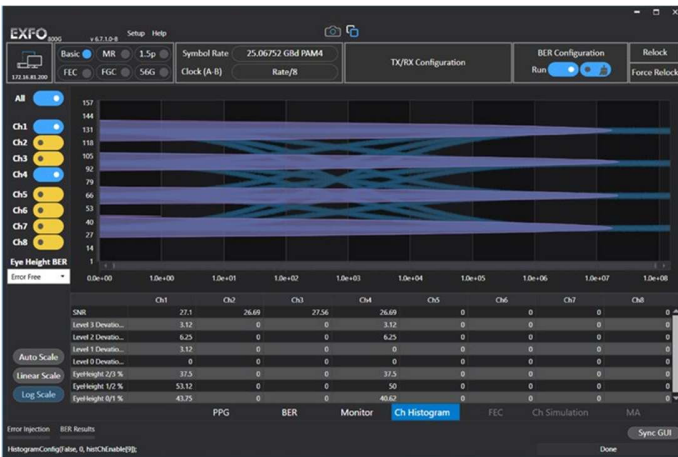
EXFO 800G v 6.7.1.0-8 Setup Help

172.16.81.200

Basic MR 1.5p
FEC FGC 56G

Symbol Rate 25.06752 GBd PAM4
Clock (A-B) Rate/8

TX/RX Configuration

BER Configuration
Run

Relock
Force Relock

All
Ch1
Ch2
Ch3
Ch4
Ch5
Ch6
Ch7
Ch8

Eye Height BER
Error Free

157
144
131
118
105
92
79
66
53
40
27
14
1

0.0e+00 1.0e+00 1.0e+01 1.0e+02 1.0e+03 1.0e+04 1.0e+05 1.0e+06 1.0e+07 1.0e+08

| | Ch1 | Ch2 | Ch3 | Ch4 | Ch5 | Ch6 | Ch7 | Ch8 |
|---|---|---|---|---|---|---|---|---|
| SNR | 27.1 | 26.69 | 27.56 | 26.69 | 0 | 0 | 0 | 0 |
| Level 3 Deviatio... | 3.12 | 0 | 0 | 3.12 | 0 | 0 | 0 | 0 |
| Level 2 Deviatio... | 6.25 | 0 | 0 | 6.25 | 0 | 0 | 0 | 0 |
| Level 1 Deviatio... | 3.12 | 0 | 0 | 3.12 | 0 | 0 | 0 | 0 |
| Level 0 Deviatio... | 0 | 0 | 0 | 0 | 0 | 0 | 0 | 0 |
| EyeHeight 2/3 % | 37.5 | 0 | 0 | 37.5 | 0 | 0 | 0 | 0 |
| EyeHeight 1/2 % | 53.12 | 0 | 0 | 50 | 0 | 0 | 0 | 0 |
| EyeHeight 0/1 % | 43.75 | 0 | 0 | 40.62 | 0 | 0 | 0 | 0 |

Auto Scale
Linear Scale
Log Scale

PPG BER Monitor Ch Histogram FEC Ch Simulation MA

Error Injection BER Results

Sync GUI

HistogramConfig(false, 0, histChEnable[9]);

Done